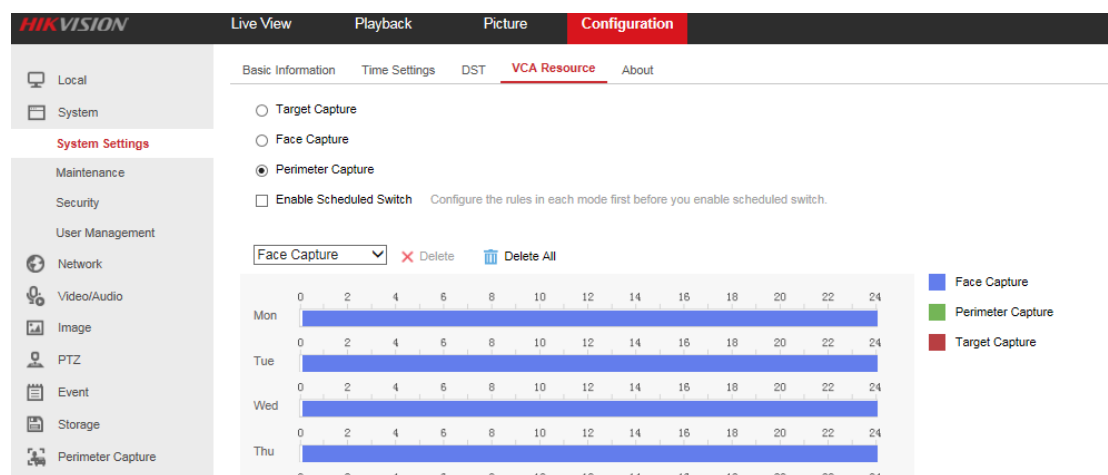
HIKVISION Live View Playback Picture Configuration

Local
System
System Settings
Maintenance
Security
User Management
Network
Video/Audio
Image
PTZ
Event
Storage
Perimeter Capture

Basic Information Time Settings DST VCA Resource About

Target Capture
Face Capture
Perimeter Capture
Enable Scheduled Switch Configure the rules in each mode first before you enable scheduled switch.

Face Capture
Delete
Delete All

| | 0 | 2 | 4 | 6 | 8 | 10 | 12 | 14 | 16 | 18 | 20 | 22 | 24 |
|---|---|---|---|---|---|---|---|---|---|---|---|---|---|
| Mon | | | | | | | | | | | | | |
| Tue | | | | | | | | | | | | | |
| Wed | | | | | | | | | | | | | |
| Thu | | | | | | | | | | | | | |

Face Capture
Perimeter Capture
Target Capture